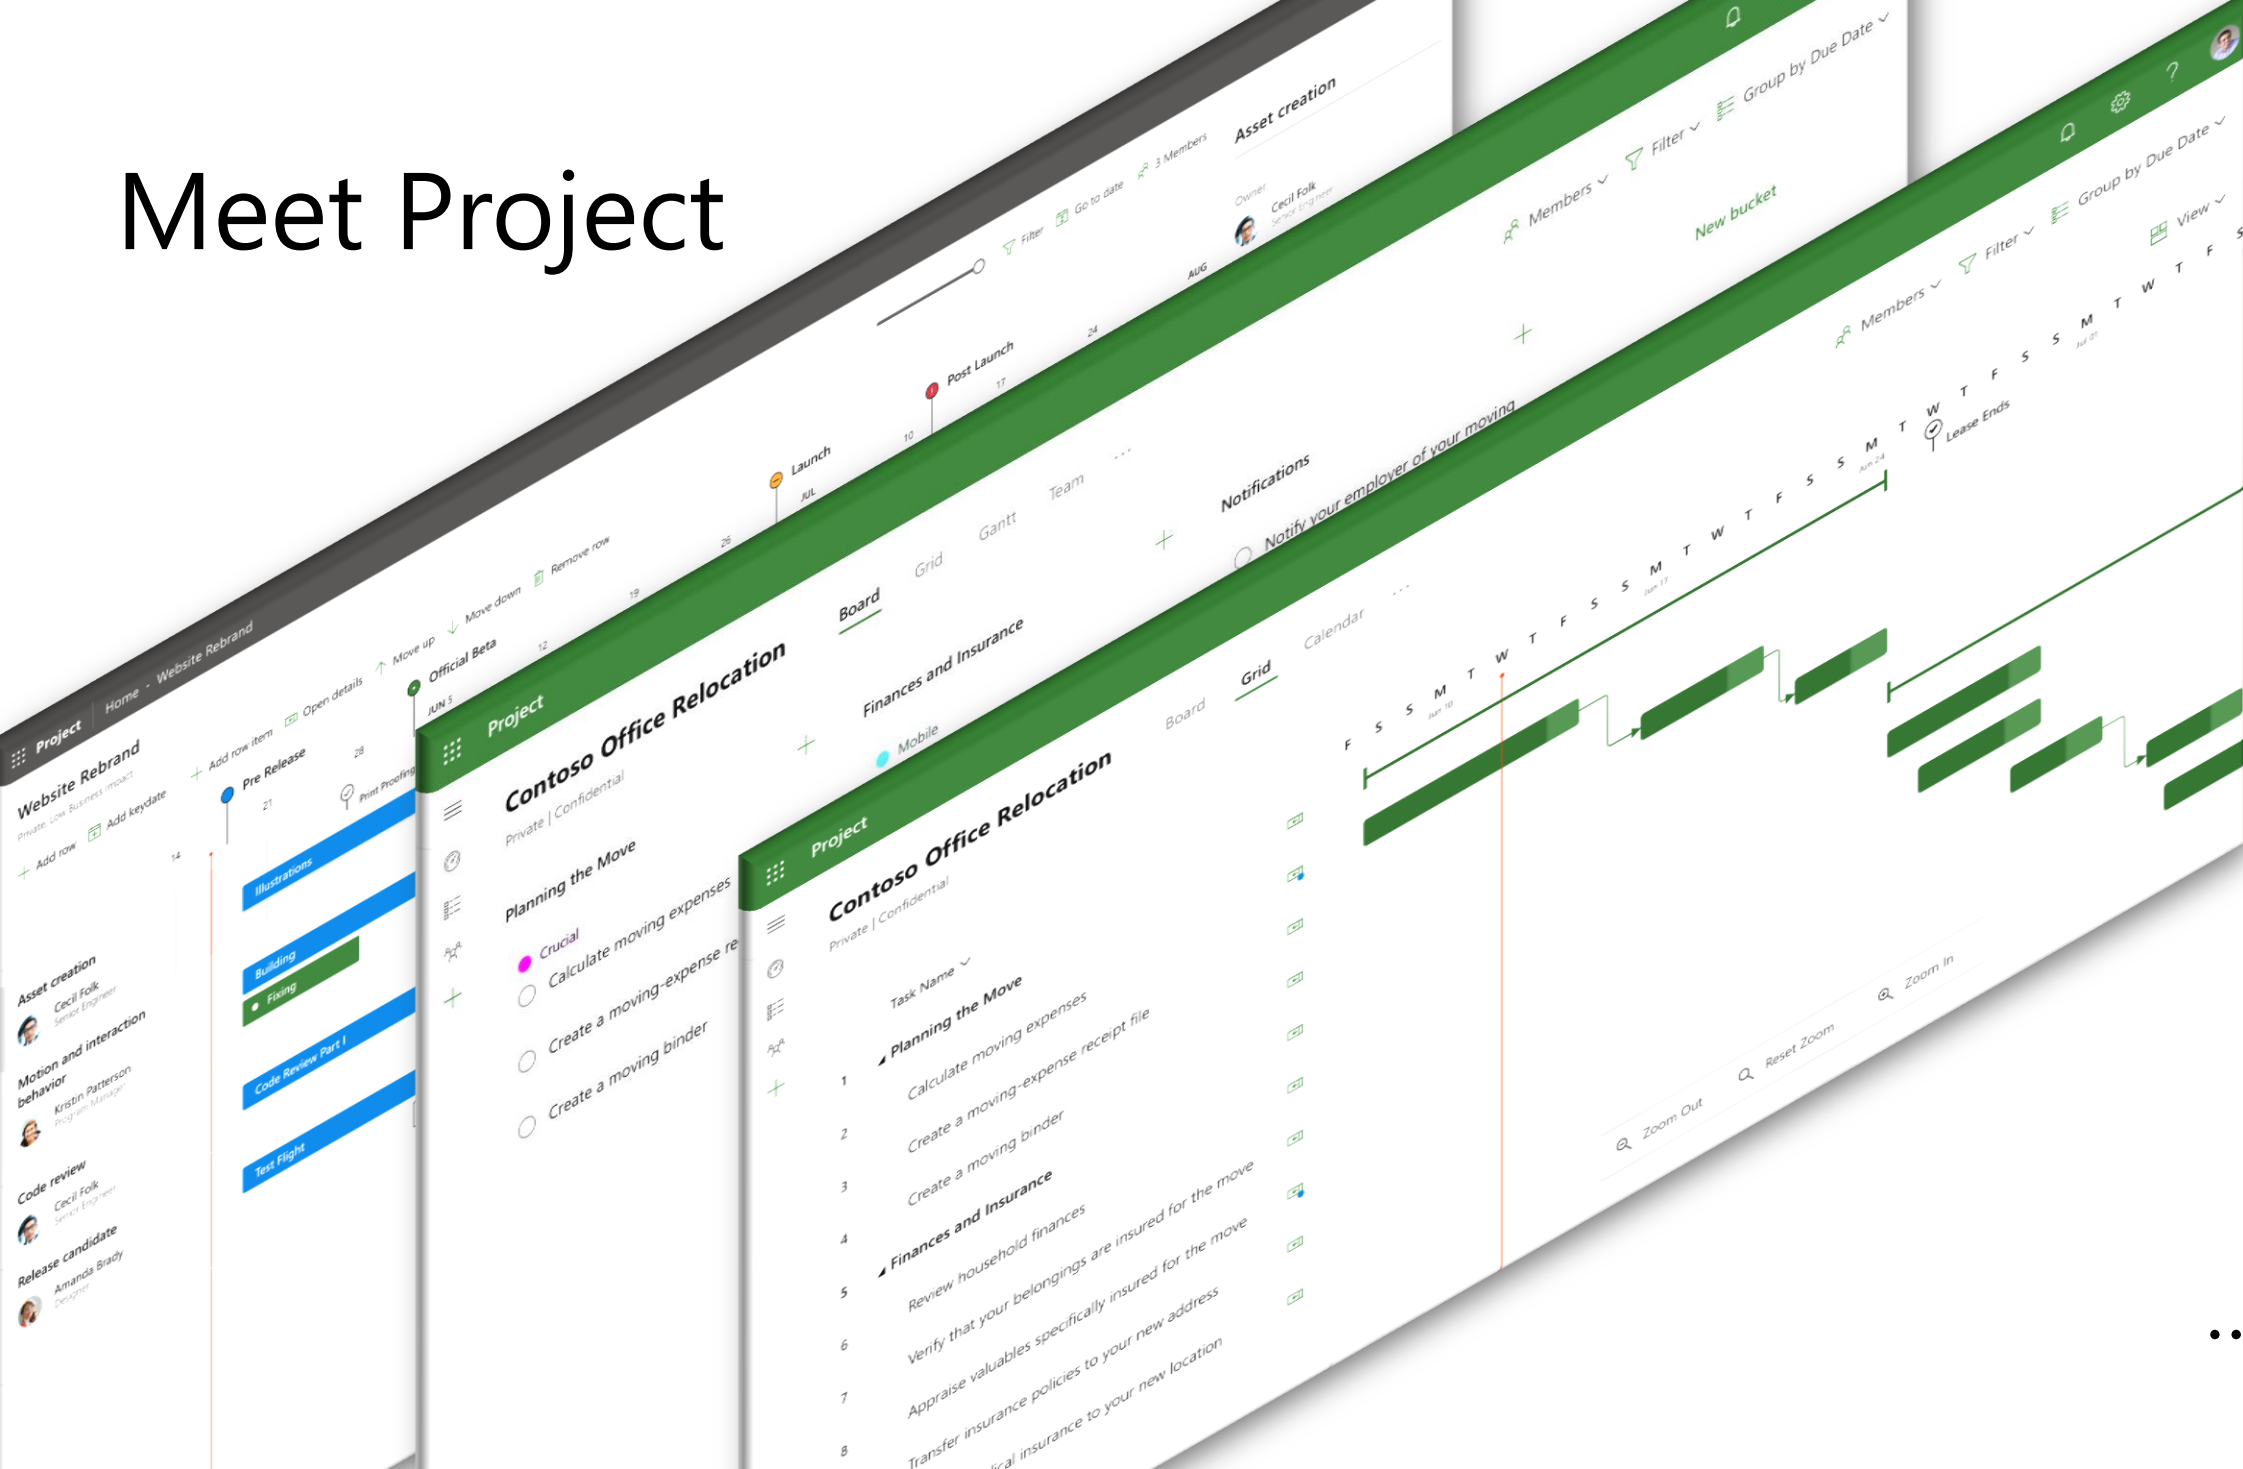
Meet Project

Project   Home · Website Rebrand

Website Rebrand
Private, Low Business Impact

Add row   Add keydate   Add row item   Open details   Move up   Move down   Remove row   Filter   Go to date   3 Members

Pre Release   Official Beta   Launch   Post Launch
JUN 5   JUL   AUG

Illustrations
Building
Fixing
Code Review Part I
Test Flight
Print Proofing

Asset creation
Cecil Folk
Senior Engineer
Motion and interaction behavior
Kristin Patterson
Program Manager
Code review
Cecil Folk
Senior Engineer
Release candidate
Amanda Brady
Designer

Asset creation
Owner
Cecil Folk
Senior Engineer

Project
Contoso Office Relocation
Private | Confidential
Board   Grid   Gantt   Team   ...
Members   Filter   Group by Due Date
New bucket
Planning the Move
Crucial
Calculate moving expenses
Create a moving-expense re
Create a moving binder
Finances and Insurance
Mobile
Notifications
Notify your employer of your moving

Project
Contoso Office Relocation
Private | Confidential
Board   Grid   Calendar   ...
Members   Filter   Group by Due Date   View
Task Name
Planning the Move
1 Calculate moving expenses
2 Create a moving-expense receipt file
3 Create a moving binder
4 Finances and Insurance
5 Review household finances
6 Verify that your belongings are insured for the move
7 Appraise valuables specifically insured for the move
8 Transfer insurance policies to your new address
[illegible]ical insurance to your new location

F S S M T W T F S S M T W T F S S M T W T F S S M T W T F S S M T W T F
Jun 10   Jun 17   Jun 24   Jul 01
Lease Ends

Zoom Out   Reset Zoom   Zoom In